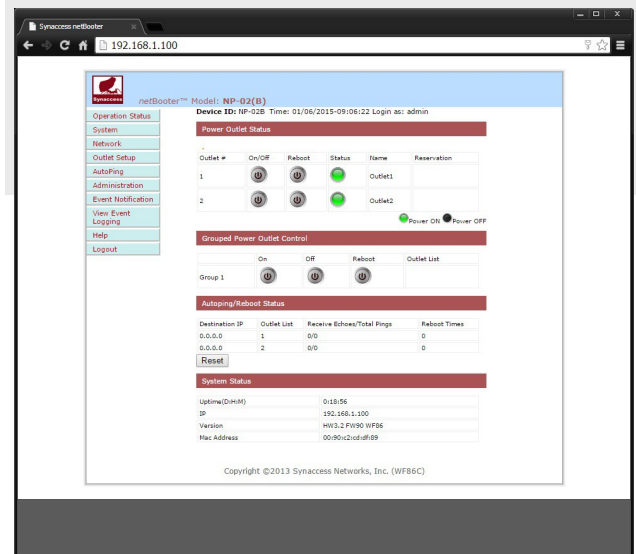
Synaccess netBooter ×

192.168.1.100

Synaccess netBooter™ Model: NP-02(B)

Device ID: NP-02B Time: 01/06/2015-09:06:22 Login as: admin

Operation Status
System
Network
Outlet Setup
AutoPing
Administration
Event Notification
View Event Logging
Help
Logout

Power Outlet Status

| Outlet # | On/Off | Reboot | Status | Name | Reservation |
|---|---|---|---|---|---|
| 1 | | | | Outlet1 | |
| 2 | | | | Outlet2 | |

Power ON Power OFF

Grouped Power Outlet Control

| | On | Off | Reboot | Outlet List |
|---|---|---|---|---|
| Group 1 | | | | |

Autoping/Reboot Status

| Destination IP | Outlet List | Receive Echoes/Total Pings | Reboot Times |
|---|---|---|---|
| 0.0.0.0 | 1 | 0/0 | 0 |
| 0.0.0.0 | 2 | 0/0 | 0 |

Reset

System Status

| Uptime(D:H:M) | 0:18:56 |
|---|---|
| IP | 192.168.1.100 |
| Version | HW3.2 FW90 WF86 |
| Mac Address | 00:90:c2:cd:df:69 |

Copyright ©2013 Synaccess Networks, Inc. (WF86C)